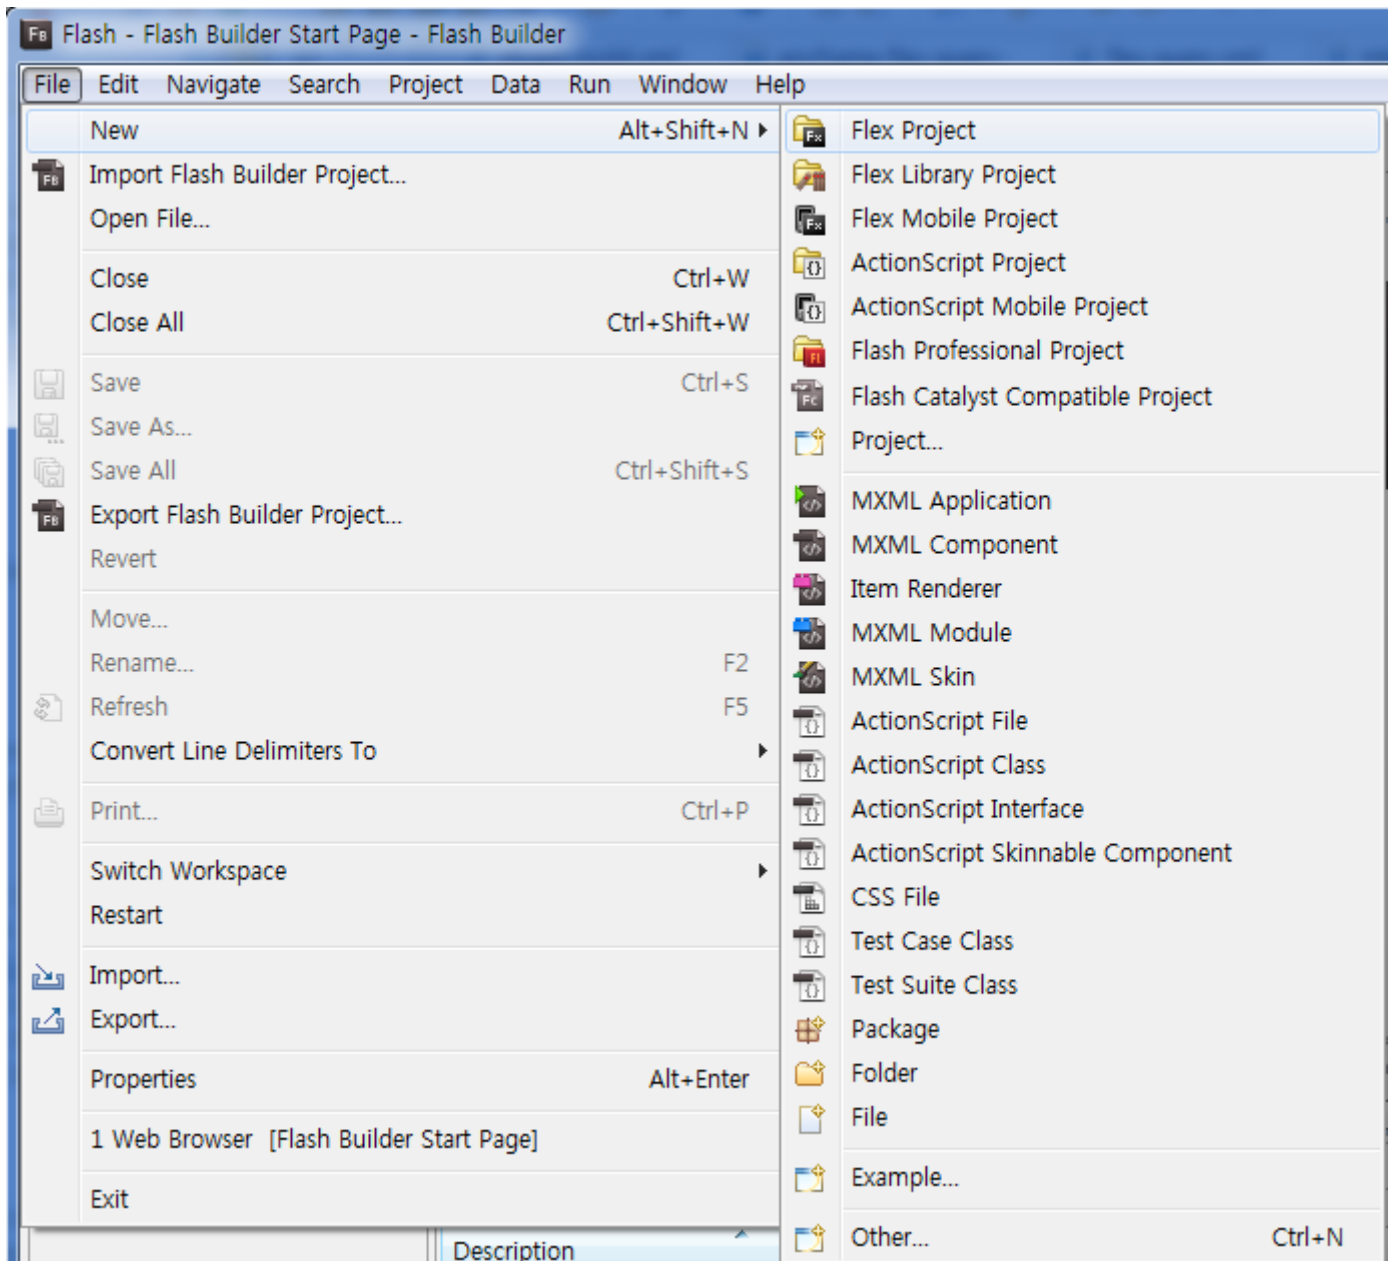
Fb Flash - Flash Builder Start Page - Flash Builder

File Edit Navigate Search Project Data Run Window Help

New Alt+Shift+N
Import Flash Builder Project...
Open File...

Close Ctrl+W
Close All Ctrl+Shift+W

Save Ctrl+S
Save As...
Save All Ctrl+Shift+S
Export Flash Builder Project...
Revert

Move...
Rename... F2
Refresh F5
Convert Line Delimiters To

Print... Ctrl+P

Switch Workspace
Restart

Import...
Export...

Properties Alt+Enter

1 Web Browser [Flash Builder Start Page]

Exit

Flex Project
Flex Library Project
Flex Mobile Project
ActionScript Project
ActionScript Mobile Project
Flash Professional Project
Flash Catalyst Compatible Project
Project...

MXML Application
MXML Component
Item Renderer
MXML Module
MXML Skin
ActionScript File
ActionScript Class
ActionScript Interface
ActionScript Skinnable Component
CSS File
Test Case Class
Test Suite Class
Package
Folder
File

Example...

Other... Ctrl+N

Description